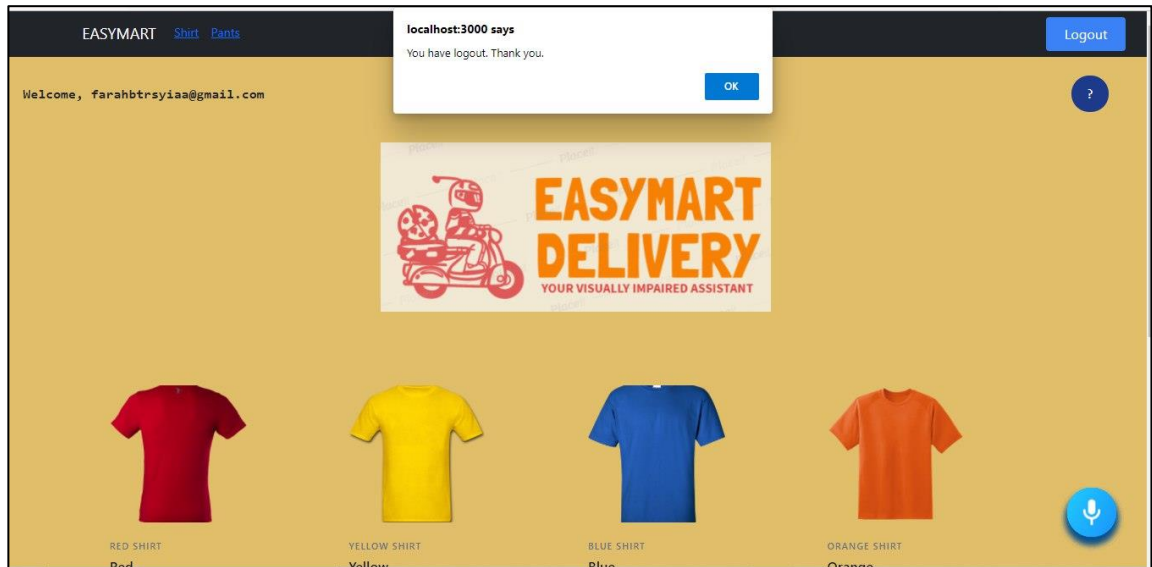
EASYMART Shirt Pants

localhost:3000 says

You have logout. Thank you.

OK

Logout

Welcome, farahbtrsyiaa@gmail.com

?

EASYMART DELIVERY

YOUR VISUALLY IMPAIRED ASSISTANT

RED SHIRT

Red

YELLOW SHIRT

Yellow

BLUE SHIRT

Blue

ORANGE SHIRT

Orange